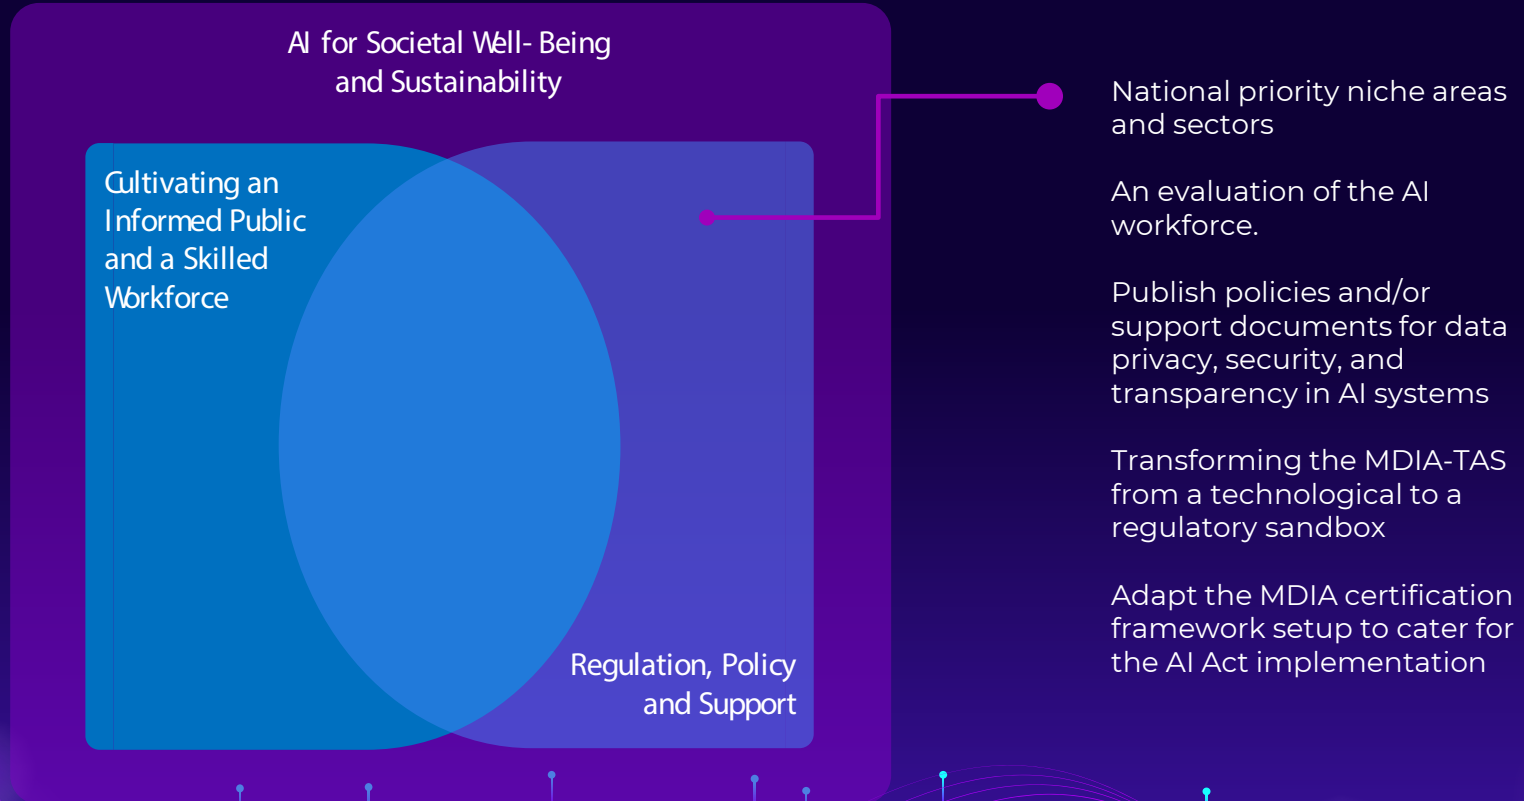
AI for Societal Well- Being and Sustainability

Cultivating an Informed Public and a Skilled Workforce

Regulation, Policy and Support

National priority niche areas and sectors

An evaluation of the AI workforce.

Publish policies and/or support documents for data privacy, security, and transparency in AI systems

Transforming the MDIA-TAS from a technological to a regulatory sandbox

Adapt the MDIA certification framework setup to cater for the AI Act implementation